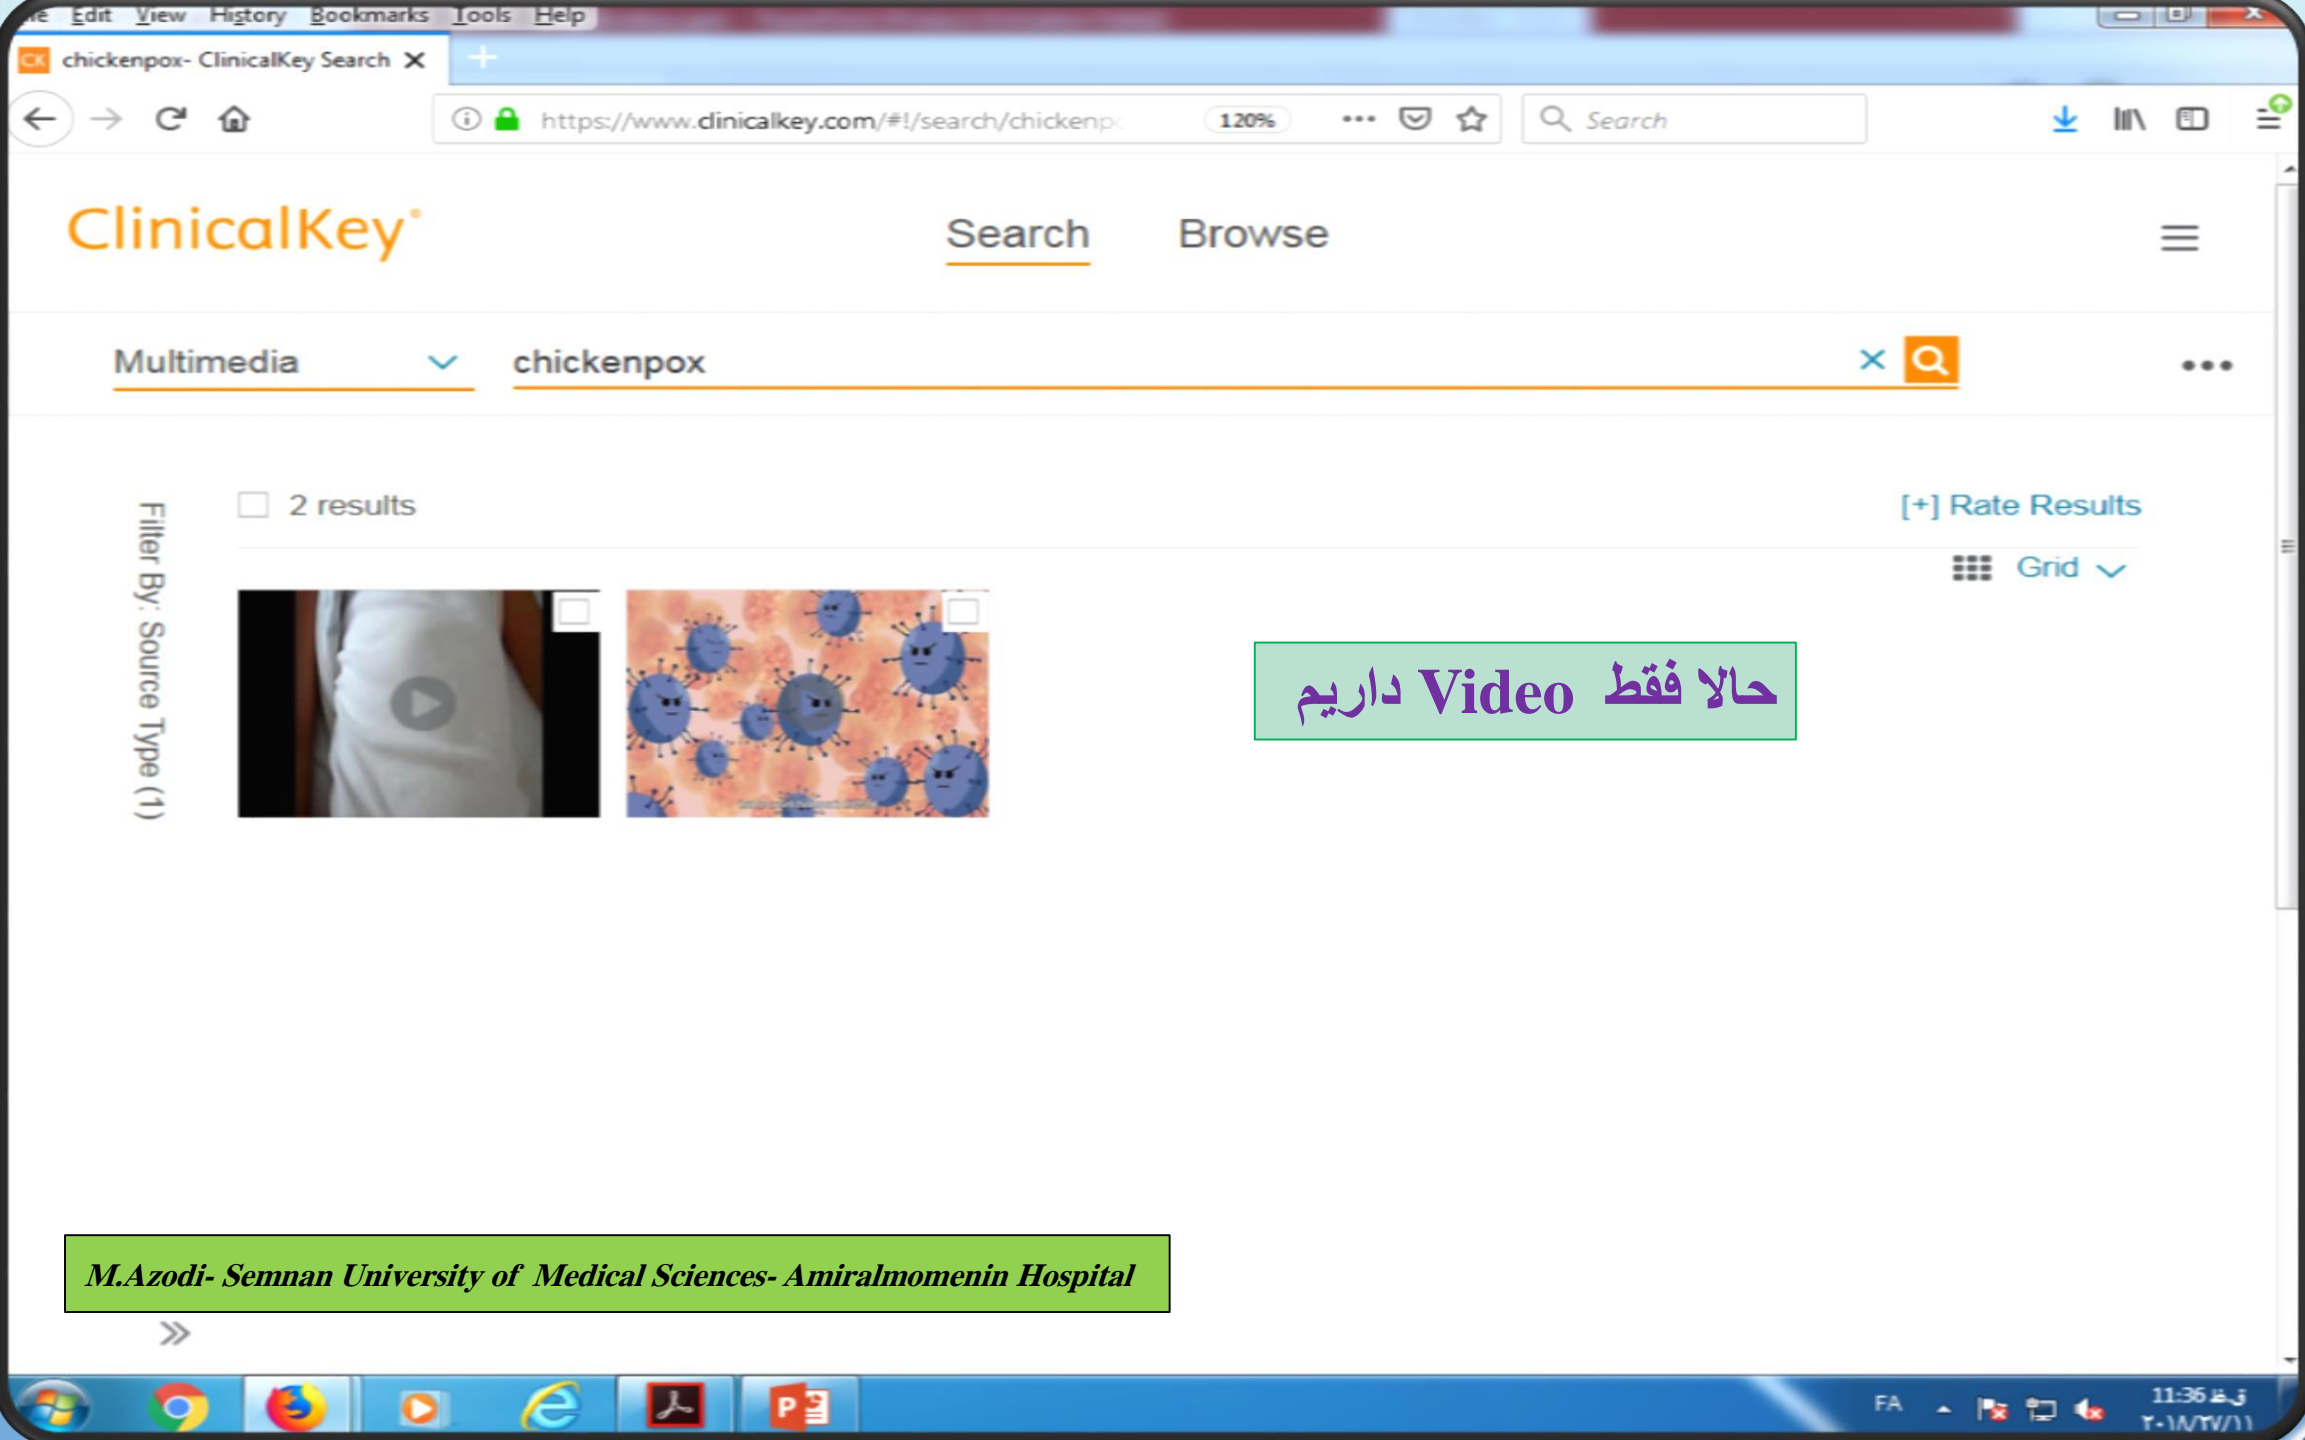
ile Edit View History Bookmarks Tools Help

chickenpox- ClinicalKey Search

https://www.clinicalkey.com/#!/search/chickenp 120%

Search

ClinicalKey

Search Browse

Multimedia

chickenpox

2 results

[+] Rate Results

Grid

Filter By: Source Type (1)

حالا فقط Video داریم

M.Azodi- Semnan University of Medical Sciences- Amiralmomenin Hospital

FA

11:36 ق.ظ
۲۰۱۸/۲۷/۱۱